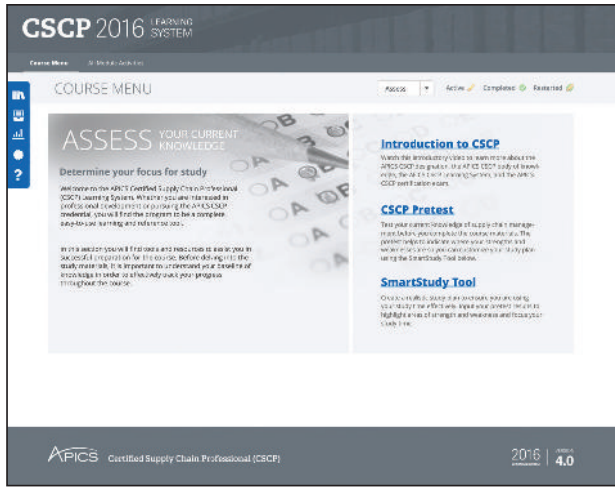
CSCP 2016 LEARNING SYSTEM

Course Menu   All Module Activities

COURSE MENU

Assess   Active   Completed   Restarted

ASSESS YOUR CURRENT KNOWLEDGE

Determine your focus for study

Welcome to the APICS Certified Supply Chain Professional (CSCP) Learning System. Whether you are interested in professional development or pursuing the APICS CSCP credential, you will find the program to be a complete, easy-to-use learning and reference tool.

In this section you will find tools and resources to assist you in successful preparation for the course. Before delving into the study materials, it is important to understand your baseline of knowledge in order to effectively track your progress throughout the course.

Introduction to CSCP

Watch this introductory video to learn more about the APICS CSCP designation, the APICS CSCP body of knowledge, the APICS Learning System, and the APICS CSCP certification exam.

CSCP Pretest

Test your current knowledge of supply chain management before you complete the course materials. The pretest helps to indicate where your strengths and weaknesses are so you can customize your study plan using the SmartStudy Tool below.

SmartStudy Tool

Once you make a study plan to ensure you are using your study time effectively, input your pretest results to highlight areas of strength and weakness and focus your study time.

APICS Certified Supply Chain Professional (CSCP)

2016 | 4.0